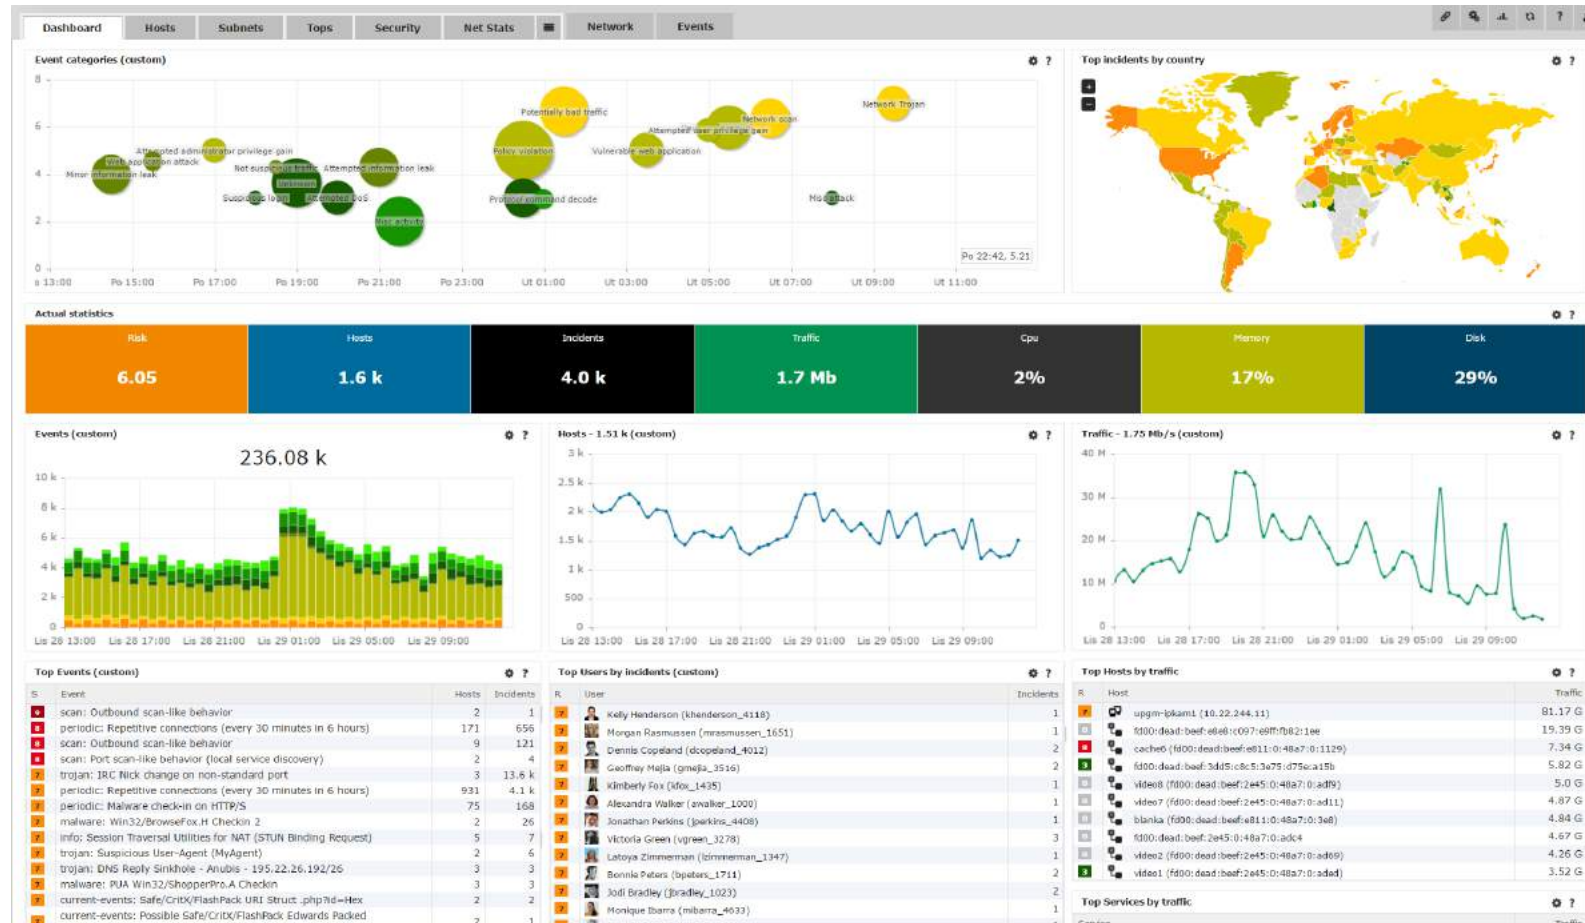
Dashboard | Hosts | Subnets | Tops | Security | Net Stats | Network | Events

Event categories (custom)

8
6
4
2
0

Potentially bad traffic
Network Trojan
Network scan
Attempted user privilege gain
Attempted administrator privilege gain
Web application attack
Minor information leak
Not suspicious traffic
Attempted information leak
Unknown
Suspicious login
Attempted DoS
Not activity
Policy violation
Vulnerable web application
Protocol command decode
Misc attack

Po 22:42, 5.21

a 13:00 Po 15:00 Po 17:00 Po 19:00 Po 21:00 Po 23:00 Ut 01:00 Ut 03:00 Ut 05:00 Ut 07:00 Ut 09:00 Ut 11:00

Top incidents by country

Actual statistics

| Risk | Hosts | Incidents | Traffic | Cpu | Memory | Disk |
|---|---|---|---|---|---|---|
| 6.05 | 1.6 k | 4.0 k | 1.7 Mb | 2% | 17% | 29% |

Events (custom)
236.08 k
10 k
8 k
6 k
4 k
2 k
0
Lis 28 13:00 Lis 28 17:00 Lis 28 21:00 Lis 29 01:00 Lis 29 05:00 Lis 29 09:00

Hosts - 1.51 k (custom)
3 k
2.5 k
2 k
1.5 k
1 k
500
0
Lis 28 13:00 Lis 28 17:00 Lis 28 21:00 Lis 29 01:00 Lis 29 05:00 Lis 29 09:00

Traffic - 1.75 Mb/s (custom)
40 M
30 M
20 M
10 M
0
Lis 28 13:00 Lis 28 17:00 Lis 28 21:00 Lis 29 01:00 Lis 29 05:00 Lis 29 09:00

Top Events (custom)

| S | Event | Hosts | Incidents |
|---|---|---|---|
| | scan: Outbound scan-like behavior | 2 | 1 |
| | periodic: Repetitive connections (every 30 minutes in 6 hours) | 171 | 656 |
| | scan: Outbound scan-like behavior | 9 | 121 |
| | scan: Port scan-like behavior (local service discovery) | 2 | 4 |
| | trojan: IRC Nick change on non-standard port | 3 | 13.6 k |
| | periodic: Repetitive connections (every 30 minutes in 6 hours) | 931 | 4.1 k |
| | periodic: Malware check-in on HTTP/S | 75 | 168 |
| | malware: Win32/BrowseFox.H Checkin 2 | 2 | 26 |
| | info: Session Traversal Utilities for NAT (STUN Binding Request) | 5 | 7 |
| | trojan: Suspicious User-Agent (MyAgent) | 2 | 6 |
| | trojan: DNS Reply Sinkhole - Anubis - 195.22.26.192/26 | 3 | 3 |
| | malware: PUA Win32/ShopperPro.A Checkin | 3 | 3 |
| | current-events: Safe/CritX/FlashPack URI Struct .php?id=Hex | 2 | 2 |
| | current-events: Possible Safe/CritX/FlashPack Edwards Packed | 2 | 1 |

Top Users by incidents (custom)

| R | User | Incidents |
|---|---|---|
| | Kelly Henderson (khenderson_4118) | 1 |
| | Morgan Rasmussen (mrasmussen_1651) | 1 |
| | Dennis Copeland (dcopeland_4012) | 2 |
| | Geoffrey Mejia (gmejia_3516) | 2 |
| | Kimberly Fox (kfox_1435) | 1 |
| | Alexandra Walker (awalker_1000) | 1 |
| | Jonathan Perkins (jperkins_4408) | 1 |
| | Victoria Green (vgreen_3278) | 3 |
| | Latoya Zimmerman (lzimmerman_1347) | 1 |
| | Bonnie Peters (bpeters_1711) | 2 |
| | Jodi Bradley (jbradley_1023) | 2 |
| | Monique Ibarra (mibarra_4633) | 1 |

Top Hosts by traffic

| R | Host | Traffic |
|---|---|---|
| | upgm-lpkam1 (10.22.244.11) | 81.17 G |
| | fd00:dead:beef:e8e0:c097:e9ff:fb82:1ee | 19.39 G |
| | cache6 (fd00:dead:beef:e811:0:48a7:0:1129) | 7.34 G |
| | fd00:dead:beef:3dd5:c8c5:3e75:d75e:a15b | 5.82 G |
| | video8 (fd00:dead:beef:2e45:0:48a7:0:adf9) | 5.0 G |
| | video7 (fd00:dead:beef:2e45:0:48a7:0:ad11) | 4.87 G |
| | blanka (fd00:dead:beef:e811:0:48a7:0:3e8) | 4.84 G |
| | fd00:dead:beef:2e45:0:48a7:0:adc4 | 4.67 G |
| | video2 (fd00:dead:beef:2e45:0:48a7:0:ad69) | 4.26 G |
| | video1 (fd00:dead:beef:2e45:0:48a7:0:adad) | 3.52 G |

Top Services by traffic